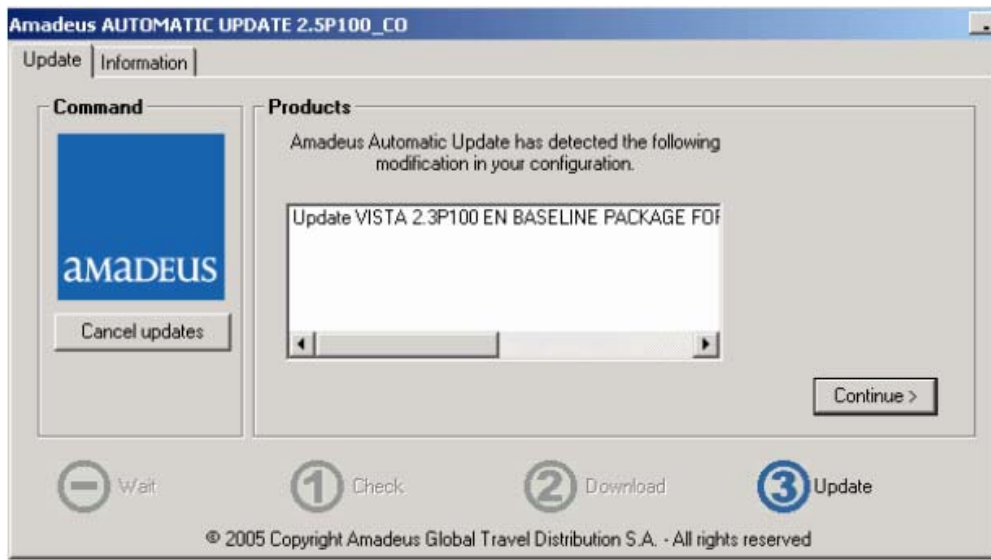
Amadeus AUTOMATIC UPDATE 2.5P100_CO

Update | Information

Command

amadeus

Cancel updates

Products

Amadeus Automatic Update has detected the following modification in your configuration.

Update VISTA 2.3P100 EN BASELINE PACKAGE FOF

Continue >

Wait

1 Check

2 Download

3 Update

© 2005 Copyright Amadeus Global Travel Distribution S.A. - All rights reserved